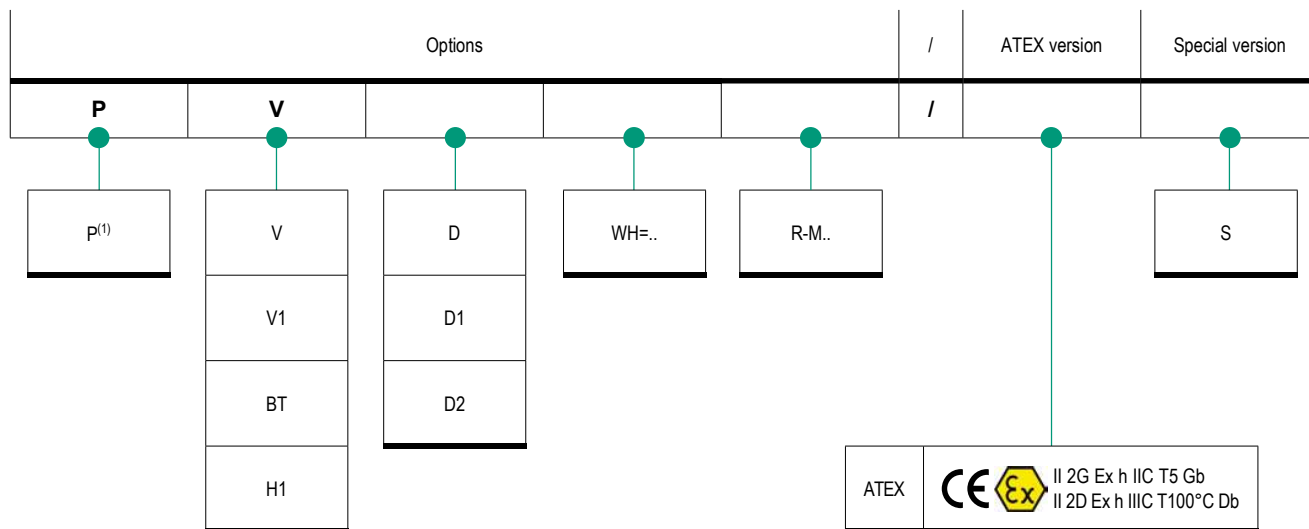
| Options | | | | | / | ATEX version | Special version |
|---|---|---|---|---|---|---|---|
| **P** | **V** | | | | **/** | | |

P$^{(1)}$

V

V1

BT

H1

D

D1

D2

WH=..

R-M..

S

ATEX CE Ex II 2G Ex h IIC T5 Gb
II 2D Ex h IIIC T100°C Db